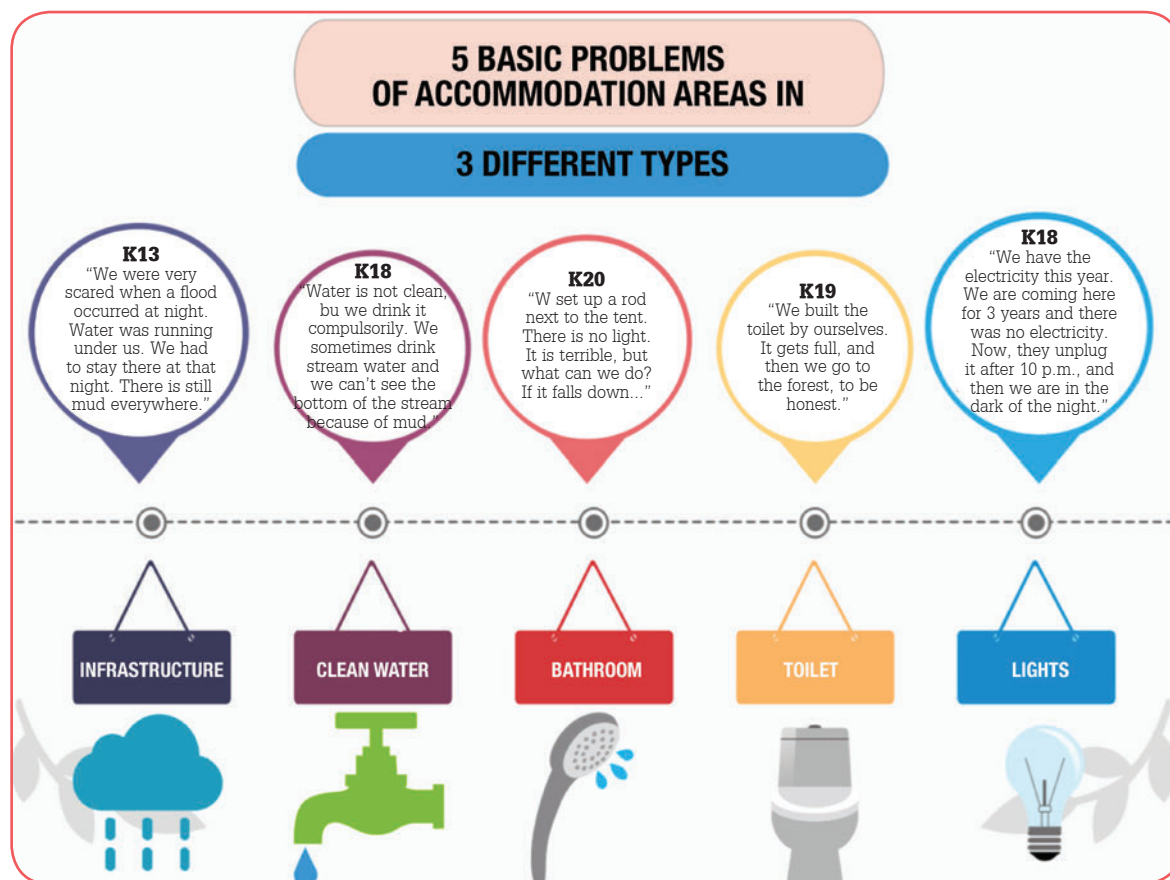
5 BASIC PROBLEMS OF ACCOMMODATION AREAS IN

3 DIFFERENT TYPES

K13
“We were very scared when a flood occurred at night. Water was running under us. We had to stay there at that night. There is still mud everywhere.”

K18
“Water is not clean, bu we drink it compulsorily. We sometimes drink stream water and we can’t see the bottom of the stream because of mud.”

K20
“W set up a rod next to the tent. There is no light. It is terrible, but what can we do? If it falls down...”

K19
“We built the toilet by ourselves. It gets full, and then we go to the forest, to be honest.”

K18
“We have the electricity this year. We are coming here for 3 years and there was no electricity. Now, they unplug it after 10 p.m., and then we are in the dark of the night.”

INFRASTRUCTURE

CLEAN WATER

BATHROOM

TOILET

LIGHTS